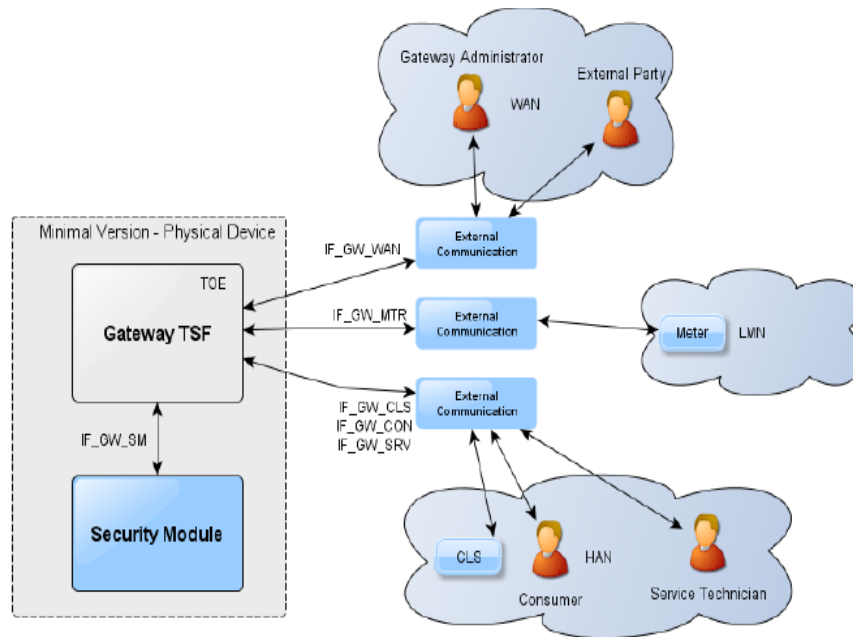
Gateway Administrator

External Party

WAN

Minimal Version - Physical Device

TOE

Gateway TSF

IF_GW_SM

Security Module

IF_GW_WAN

External Communication

IF_GW_MTR

External Communication

Meter

LMN

IF_GW_CLS
IF_GW_CON
IF_GW_SRV

External Communication

CLS

HAN

Consumer

Service Technician